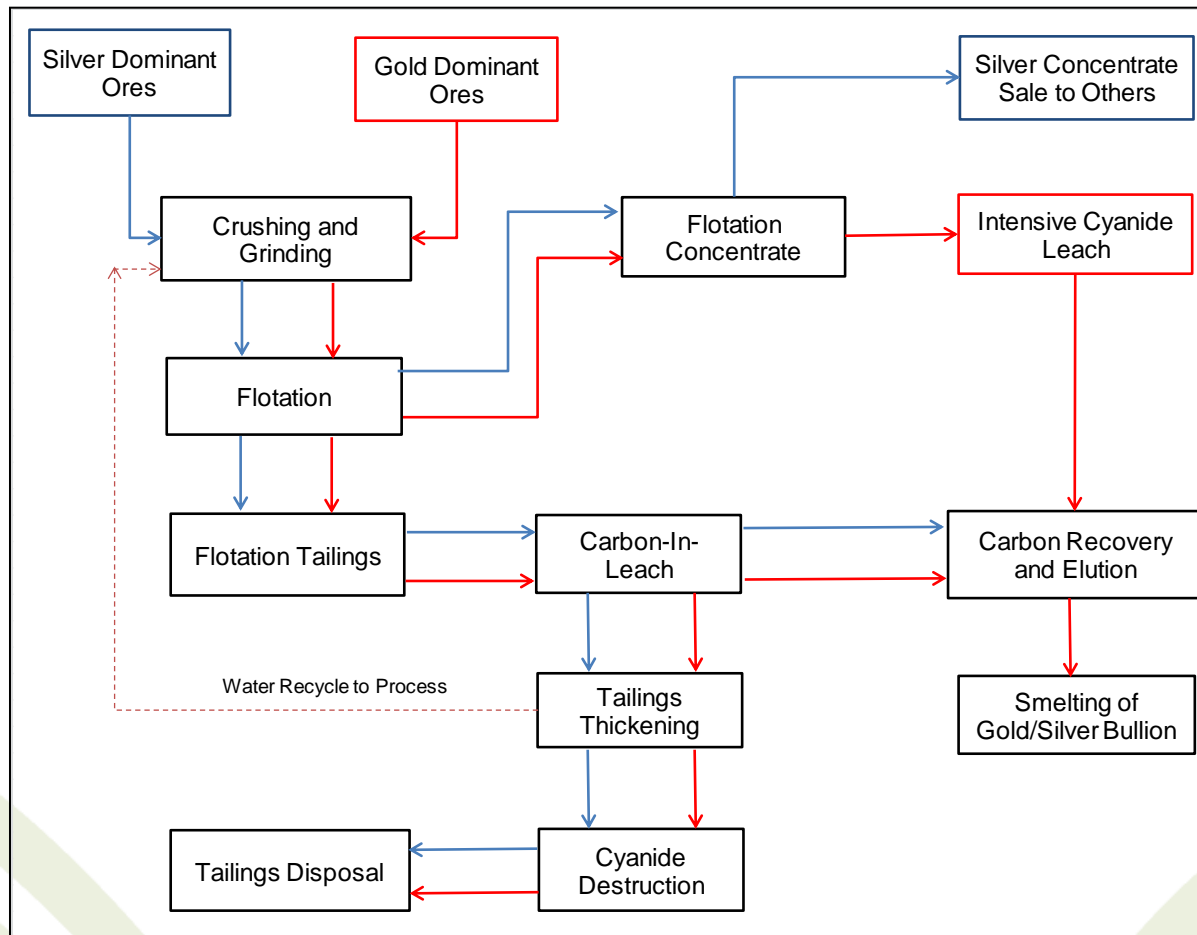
Silver Dominant Ores

Gold Dominant Ores

Silver Concentrate Sale to Others

Crushing and Grinding

Flotation Concentrate

Intensive Cyanide Leach

Flotation

Flotation Tailings

Carbon-In-Leach

Carbon Recovery and Elution

Water Recycle to Process

Tailings Thickening

Smelting of Gold/Silver Bullion

Tailings Disposal

Cyanide Destruction